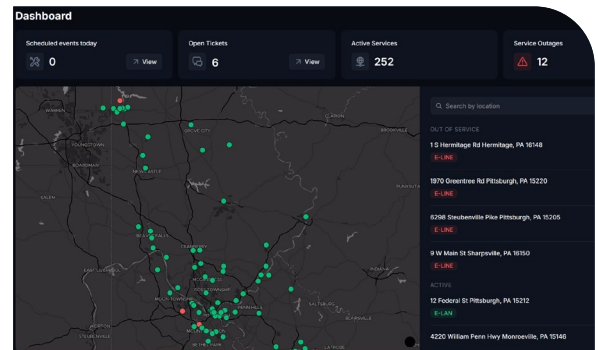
Dashboard

Scheduled events today
0
View

Open Tickets
6
View

Active Services
252

Service Outages
12

Search by location

OUT OF SERVICE

1 S Hermitage Rd Hermitage, PA 16148
E-LINE

1970 Greentree Rd Pittsburgh, PA 15220
E-LINE

6298 Steubenville Pike Pittsburgh, PA 15205
E-LINE

9 W Main St Sharpsville, PA 16150
E-LINE

ACTIVE

12 Federal St Pittsburgh, PA 15212
E-LAN

4220 William Penn Hwy Monroeville, PA 15146